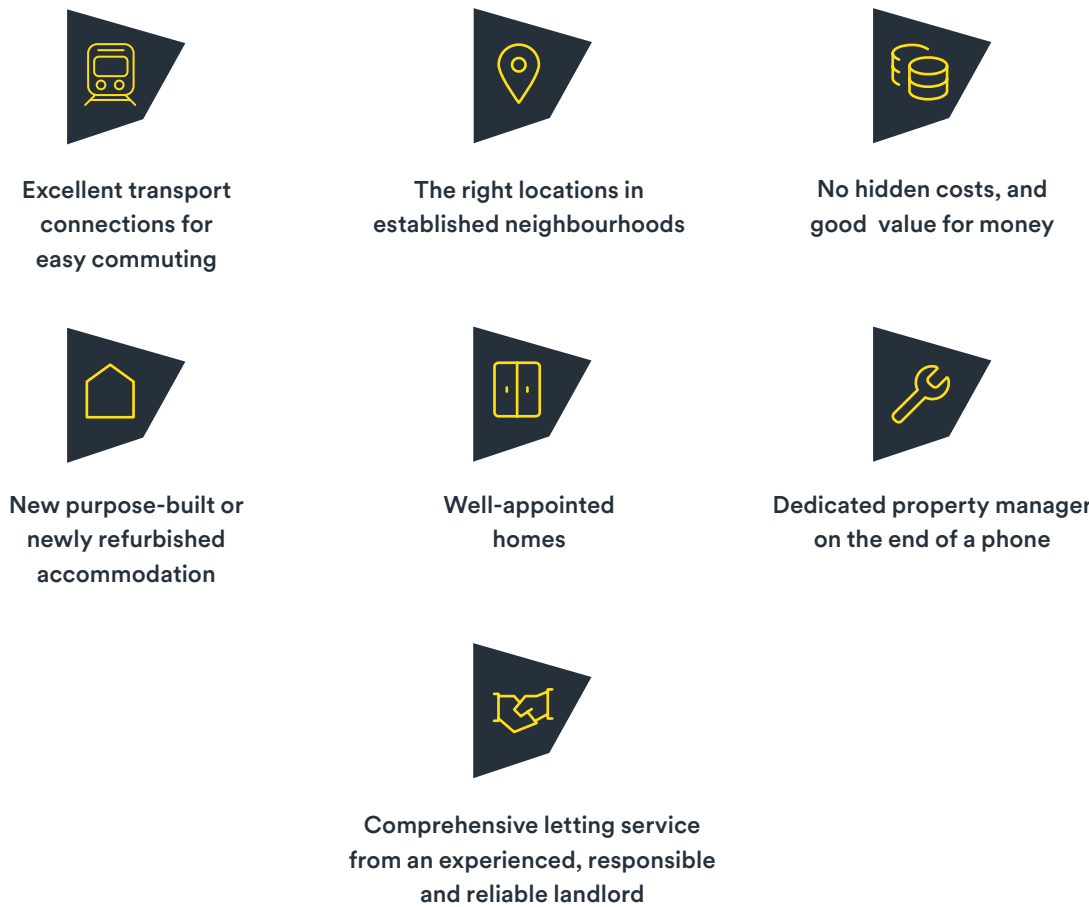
Excellent transport connections for easy commuting

The right locations in established neighbourhoods

No hidden costs, and good value for money

New purpose-built or newly refurbished accommodation

Well-appointed homes

Dedicated property manager on the end of a phone

Comprehensive letting service from an experienced, responsible and reliable landlord